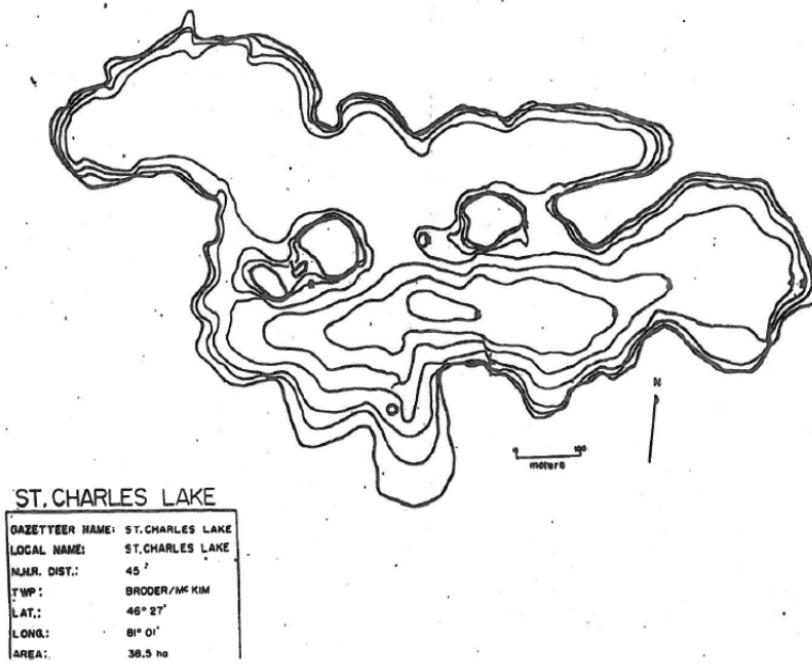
N

0 100
metere

ST. CHARLES LAKE

| GAZETTEER NAME: | ST. CHARLES LAKE |
|---|---|
| LOCAL NAME: | ST. CHARLES LAKE |
| M.N.R. DIST.: | 45 |
| TWP: | BRODER/McKIM |
| LAT.: | 46° 27' |
| LONG.: | 81° 01' |
| AREA: | 38.5 ha |